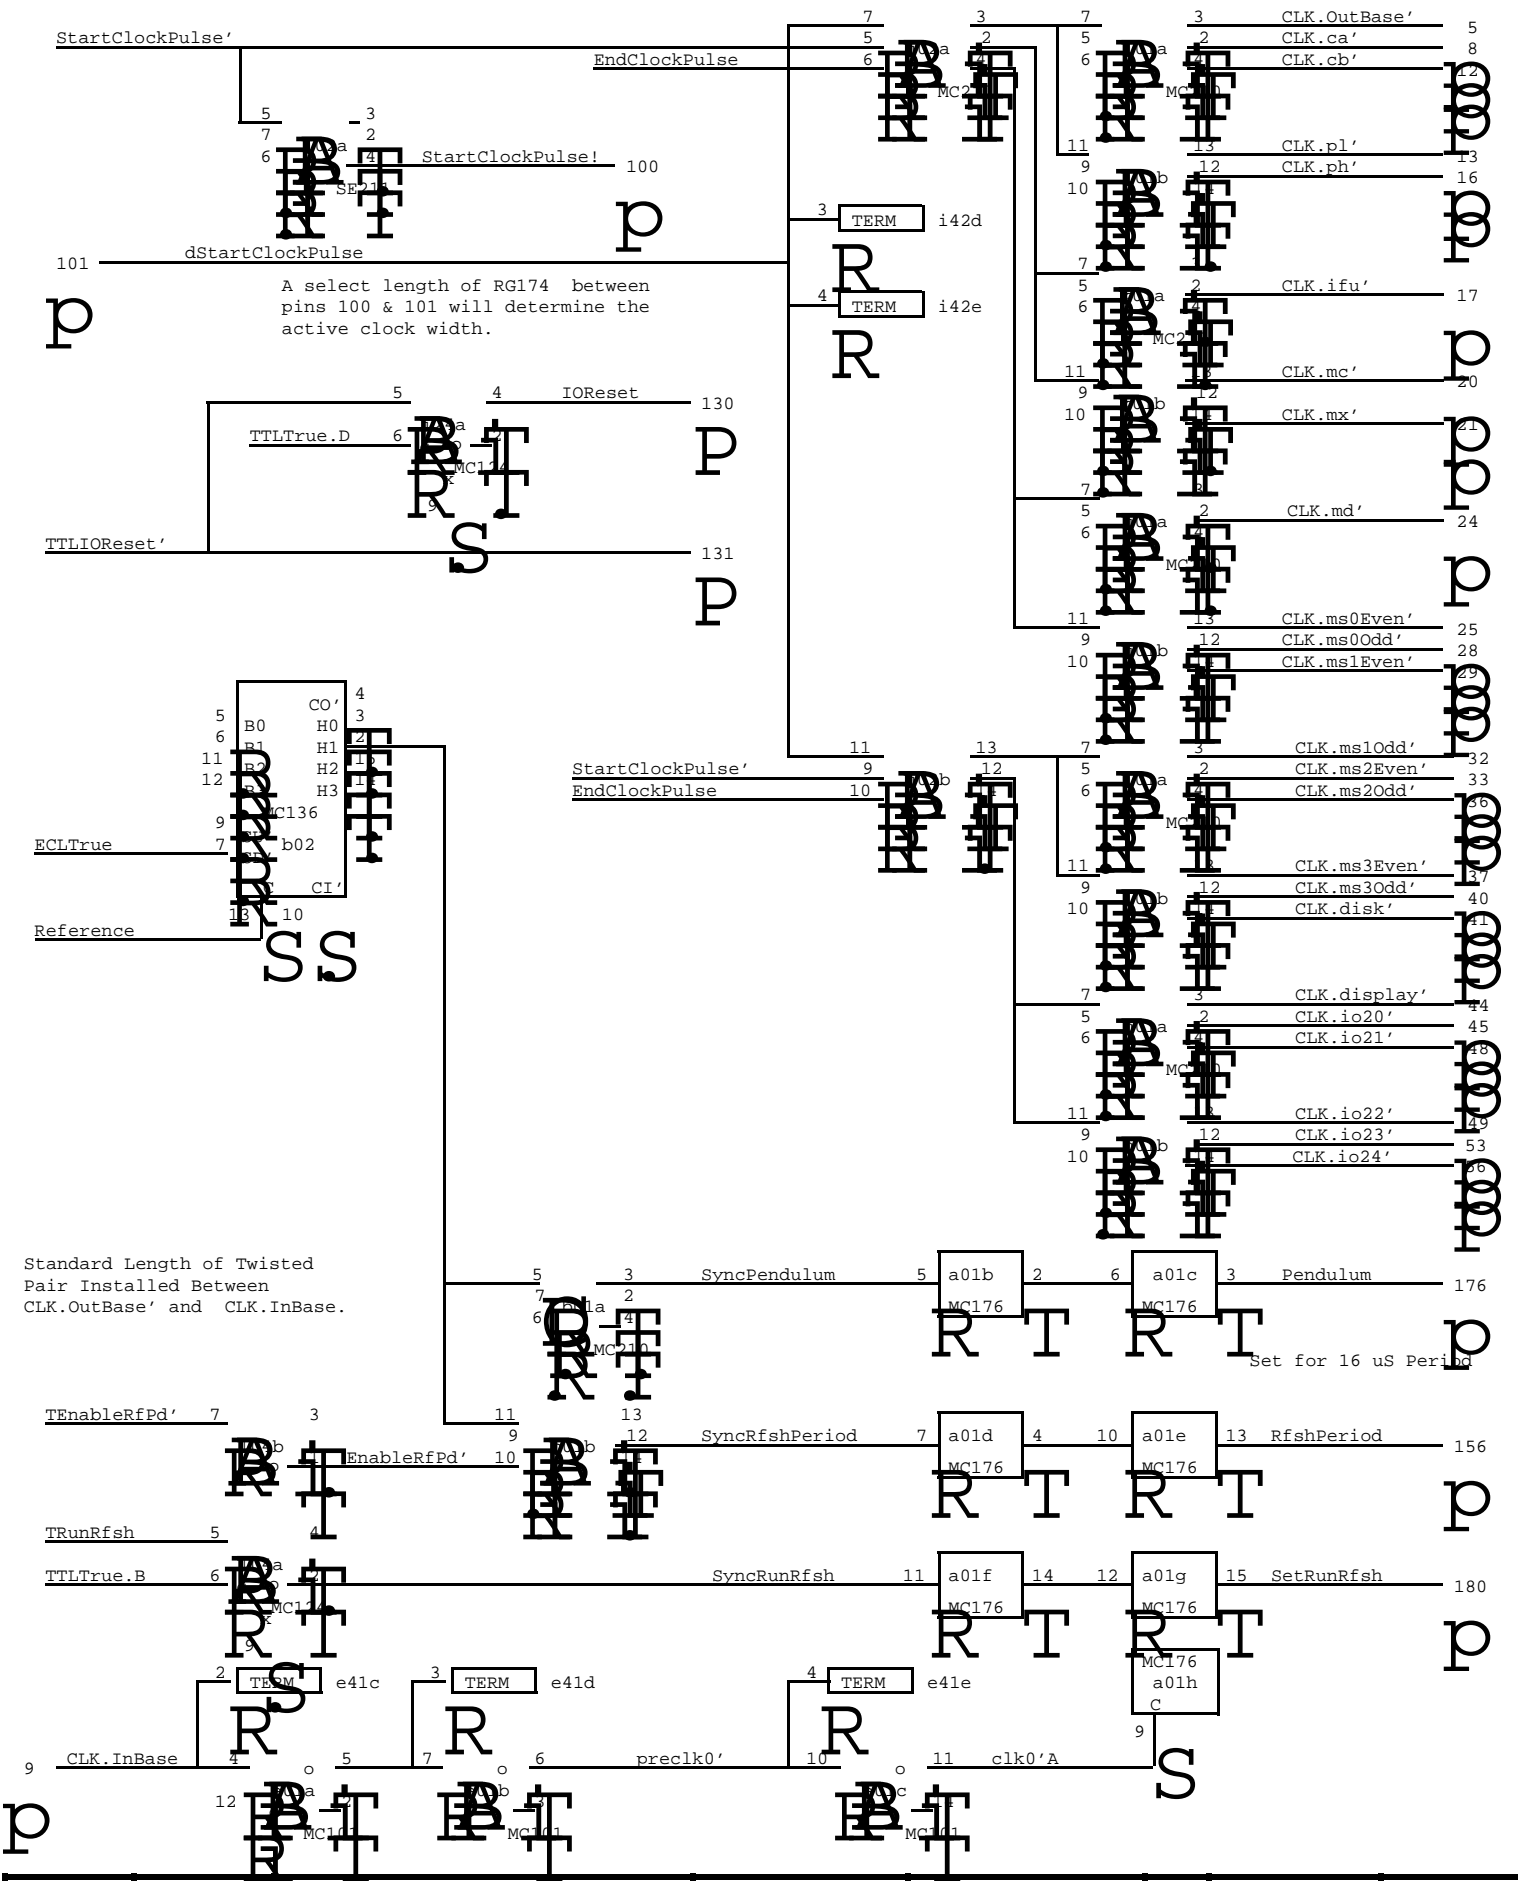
StartClockPulse'
EndClockPulse
7 5 6 3 2 4 MC2
7 5 6 3 2 4 MC
CLK.OutBase' 5
CLK.ca' 8
CLK.cb' 12
5 7 6 3 2 4 SE21
StartClockPulse! 100
11 13 CLK.pl' 13
9 10 12 CLK.ph' 16
3 TERM i42d
101 dStartClockPulse
A select length of RG174 between pins 100 & 101 will determine the active clock width.
4 TERM i42e
7 5 6 2 MC2 CLK.ifu' 17
11 CLK.mc' 20
9 10 12 CLK.mx' 21
5 4 IOReset 130
TTLTrue.D 6 MC174 9
7 5 6 2 CLK.md' 24
TTLIOReset' 131
11 13 CLK.ms0Even' 25
9 10 12 CLK.ms0Odd' 28
CLK.ms1Even' 29
4 CO' 5 B0 H0 3 6 B1 H1 2 11 B2 H2 12 H3 MC136 9 ECLTrue 7 b02 CI' 13 10
Reference
11 13 7 3 CLK.ms1Odd' 32
StartClockPulse' 9 12 5 2 CLK.ms2Even' 33
EndClockPulse 10 6 CLK.ms2Odd' 36
11 CLK.ms3Even' 37
9 12 CLK.ms3Odd' 40
10 CLK.disk' 41
7 3 CLK.display' 44
5 2 CLK.io20' 45
6 CLK.io21' 48
11 CLK.io22' 49
9 12 CLK.io23' 53
10 CLK.io24' 56
Standard Length of Twisted Pair Installed Between CLK.OutBase' and CLK.InBase.
5 3 SyncPendulum 5 a01b MC176 2 6 a01c MC176 3 Pendulum 176
7 2 6 4 MC210
Set for 16 uS Period
TEnableRfPd' 7 3 11 13
EnableRfPd' 10 9 12 SyncRfshPeriod 7 a01d MC176 4 10 a01e MC176 13 RfshPeriod 156
TRunRfsh 5 4
TTLTrue.B 6 MC174 SyncRunRfsh 11 a01f MC176 14 12 a01g MC176 15 SetRunRfsh 180
2 TERM e41c 3 TERM e41d 4 TERM e41e MC176 a01h C 9
9 CLK.InBase 4 5 7 6 preclk0' 10 11 clk0'A
12 MC101 MC101 MC101